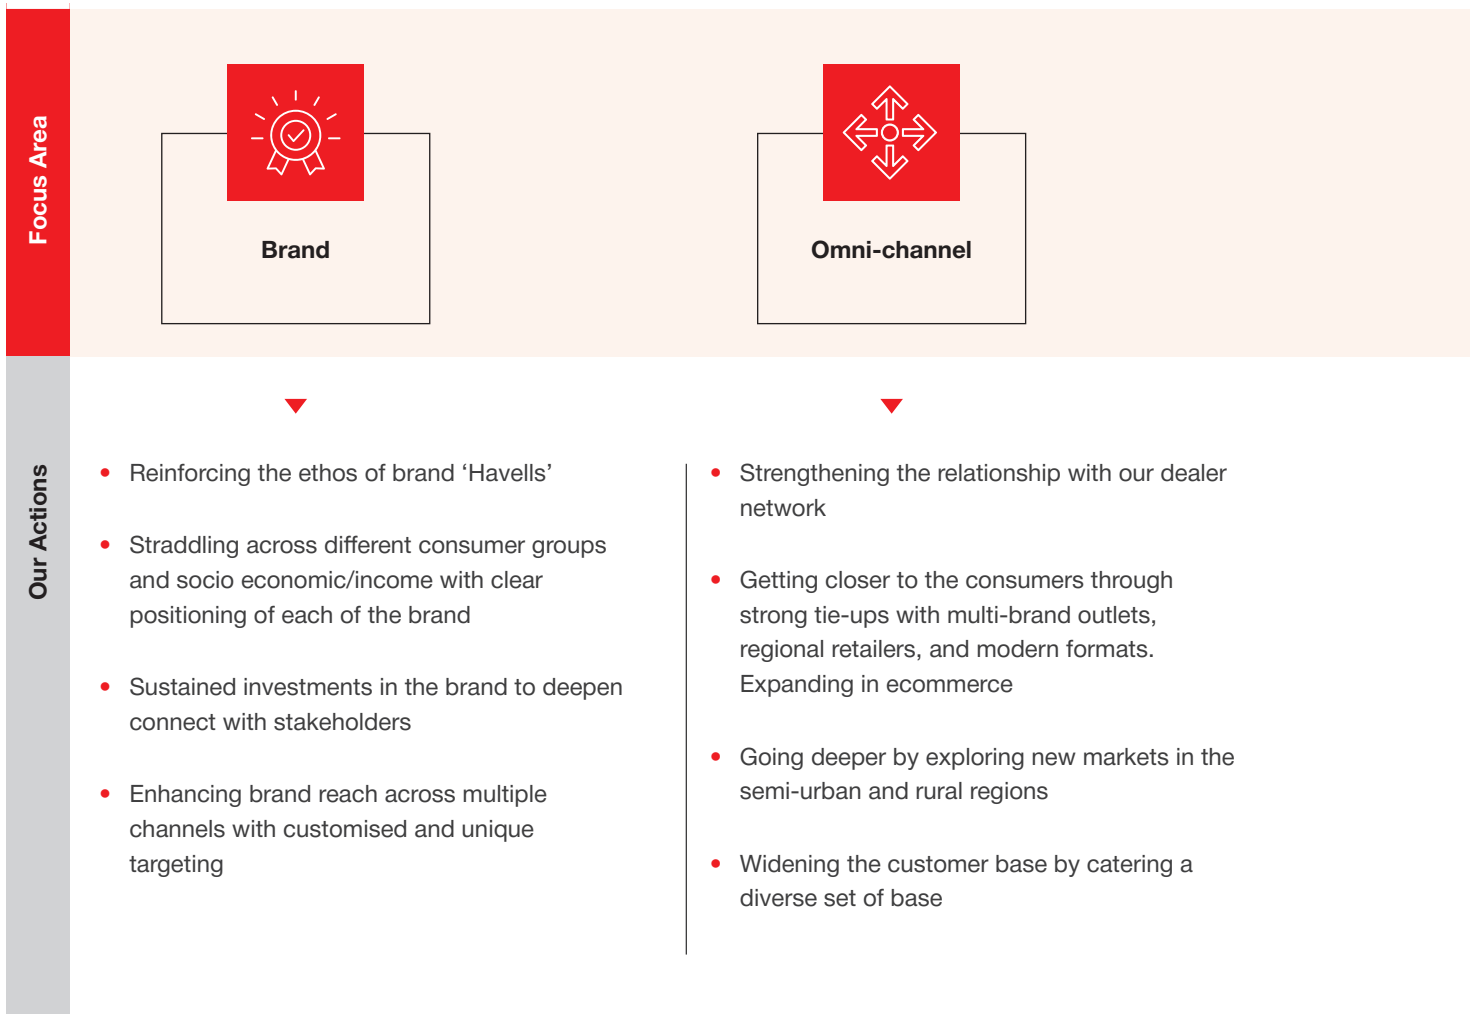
Focus Area

Brand

Omni-channel

Our Actions

- Reinforcing the ethos of brand ‘Havells’
- Straddling across different consumer groups and socio economic/income with clear positioning of each of the brand
- Sustained investments in the brand to deepen connect with stakeholders
- Enhancing brand reach across multiple channels with customised and unique targeting

- Strengthening the relationship with our dealer network
- Getting closer to the consumers through strong tie-ups with multi-brand outlets, regional retailers, and modern formats. Expanding in ecommerce
- Going deeper by exploring new markets in the semi-urban and rural regions
- Widening the customer base by catering a diverse set of base